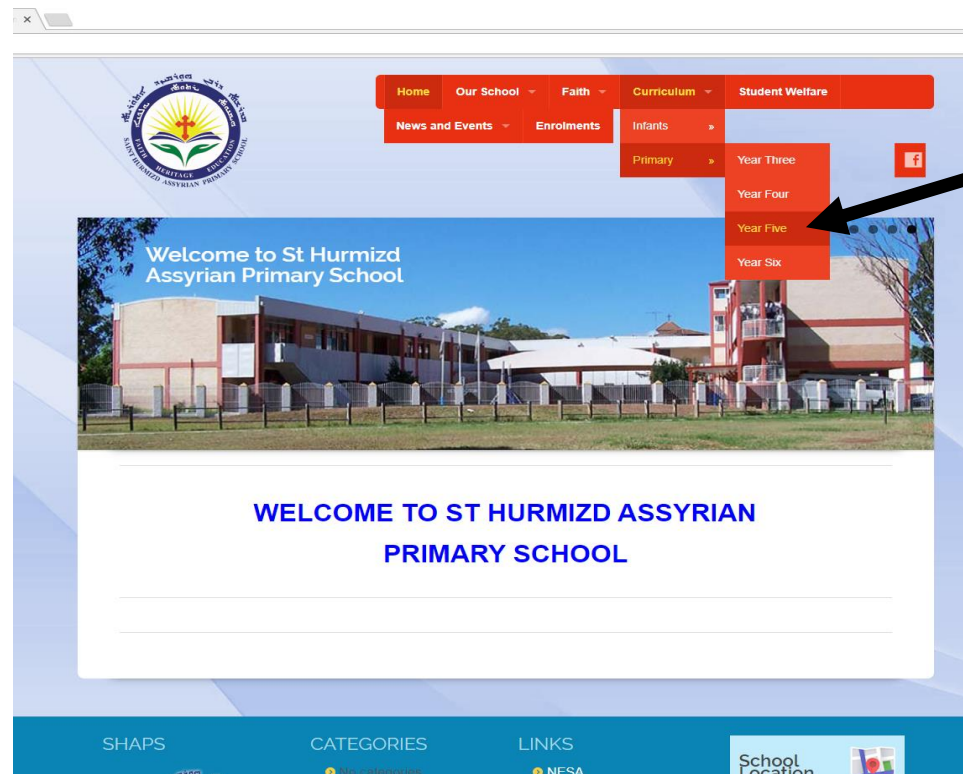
×

FAITH HERITAGE EDUCATION
SAINT HURMIZD ASSYRIAN PRIMARY SCHOOL

Home
Our School
Faith
Curriculum
Student Welfare
News and Events
Enrolments
Infants »
Primary »
Year Three
Year Four
Year Five
Year Six

Welcome to St Hurmizd Assyrian Primary School

WELCOME TO ST HURMIZD ASSYRIAN PRIMARY SCHOOL

SHAPS
CATEGORIES
No categories
LINKS
NESA
School Location